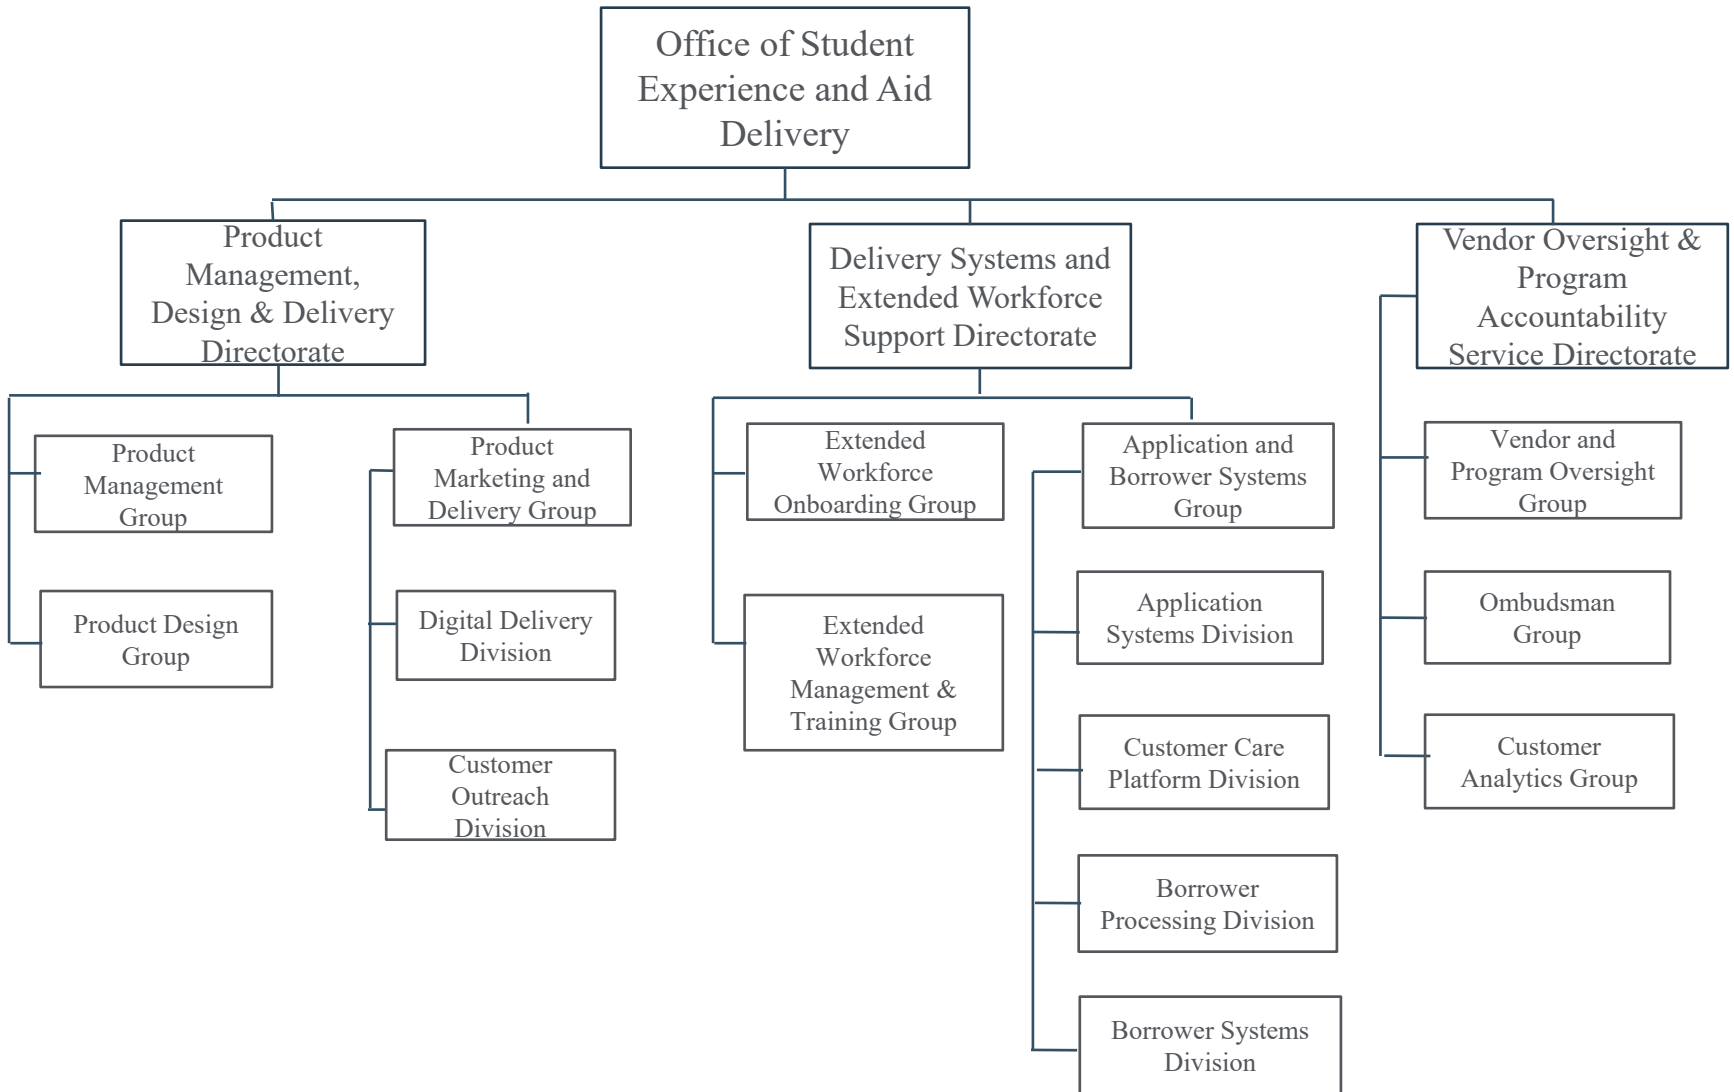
Office of Student Experience and Aid Delivery

Product Management, Design & Delivery Directorate

Product Management Group

Product Design Group

Product Marketing and Delivery Group

Digital Delivery Division

Customer Outreach Division

Delivery Systems and Extended Workforce Support Directorate

Extended Workforce Onboarding Group

Extended Workforce Management & Training Group

Application and Borrower Systems Group

Application Systems Division

Customer Care Platform Division

Borrower Processing Division

Borrower Systems Division

Vendor Oversight & Program Accountability Service Directorate

Vendor and Program Oversight Group

Ombudsman Group

Customer Analytics Group